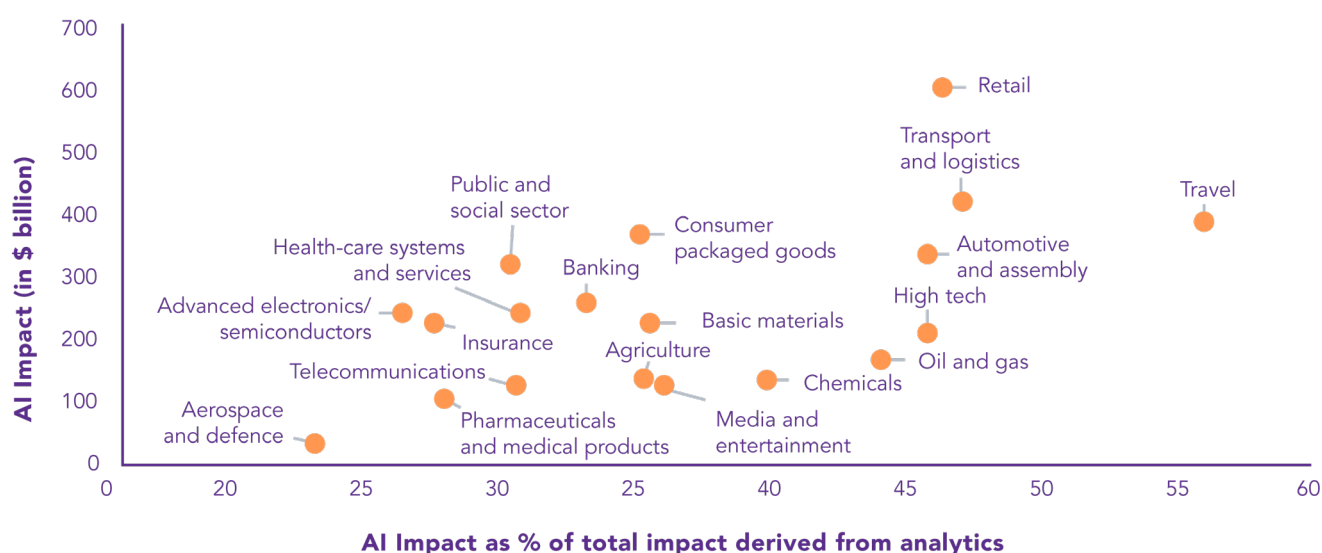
AI Impact (in $ billion)

700
600
500
400
300
200
100
0

Retail
Transport and logistics
Travel
Public and social sector
Consumer packaged goods
Automotive and assembly
Health-care systems and services
Banking
High tech
Advanced electronics/ semiconductors
Basic materials
Insurance
Agriculture
Oil and gas
Telecommunications
Chemicals
Aerospace and defence
Pharmaceuticals and medical products
Media and entertainment

0
20
25
30
35
40
45
50
55
60

AI Impact as % of total impact derived from analytics